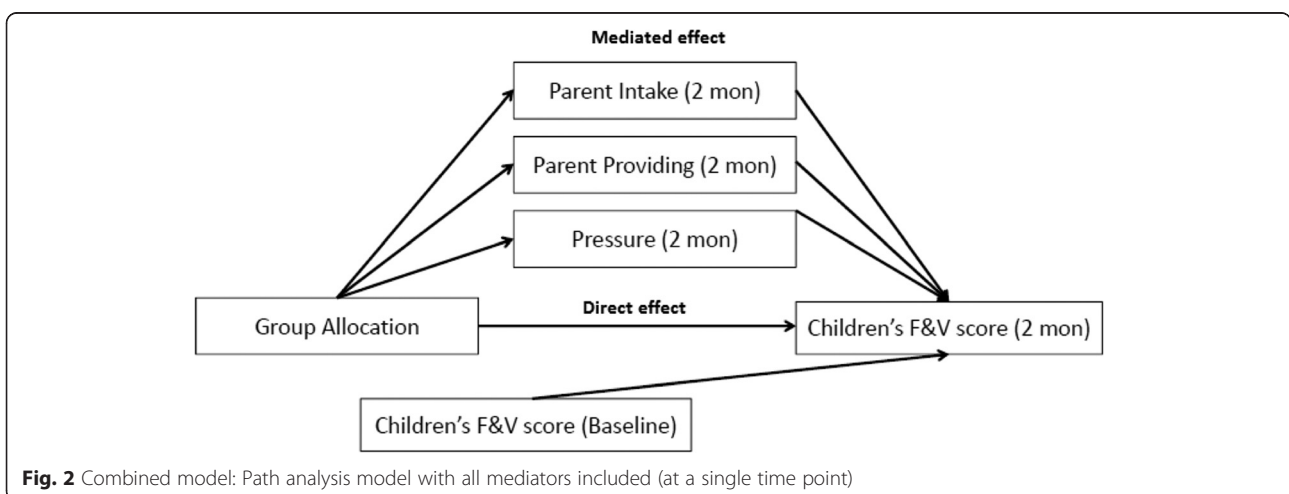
Mediated effect

Parent Intake (2 mon)

Parent Providing (2 mon)

Pressure (2 mon)

Group Allocation

Direct effect

Children's F&V score (2 mon)

Children's F&V score (Baseline)

**Fig. 2** Combined model: Path analysis model with all mediators included (at a single time point)